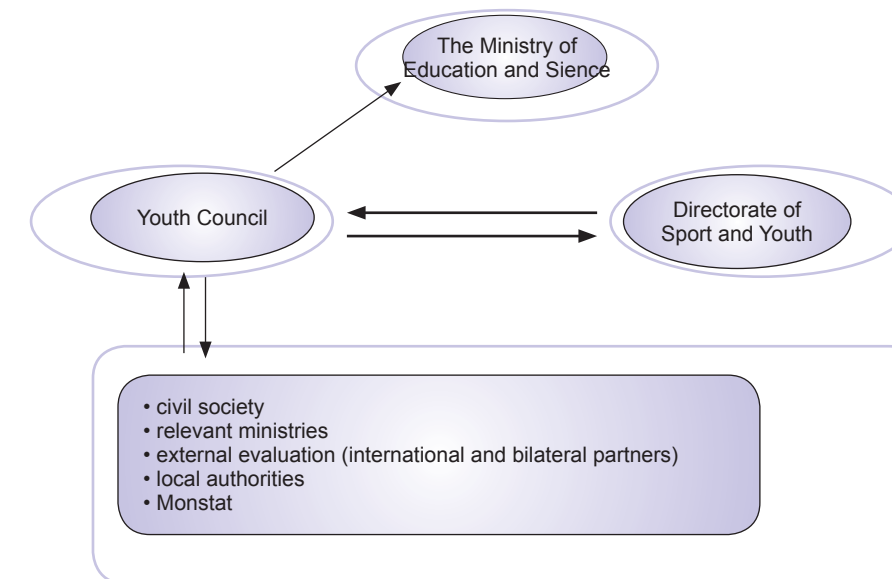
The Ministry of Education and Sience

Youth Council

Directorate of Sport and Youth

• civil society
• relevant ministries
• external evaluation (international and bilateral partners)
• local authorities
• Monstat